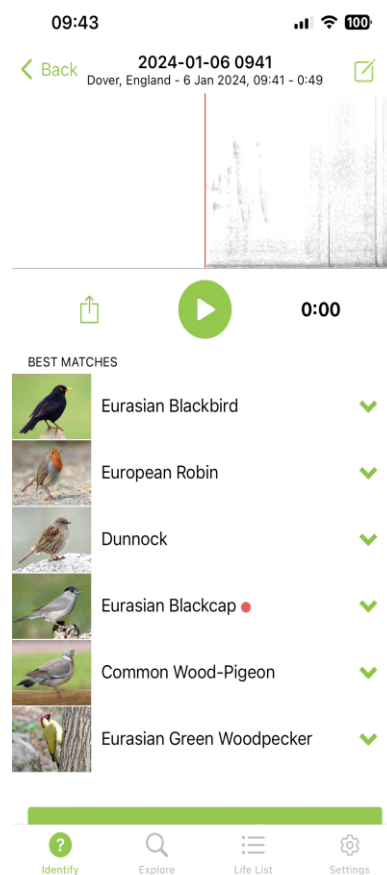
09:43

100

Back

2024-01-06 0941

Dover, England - 6 Jan 2024, 09:41 - 0:49

0:00

BEST MATCHES

Eurasian Blackbird

European Robin

Dunnock

Eurasian Blackcap

Common Wood-Pigeon

Eurasian Green Woodpecker

Identify

Explore

Life List

Settings